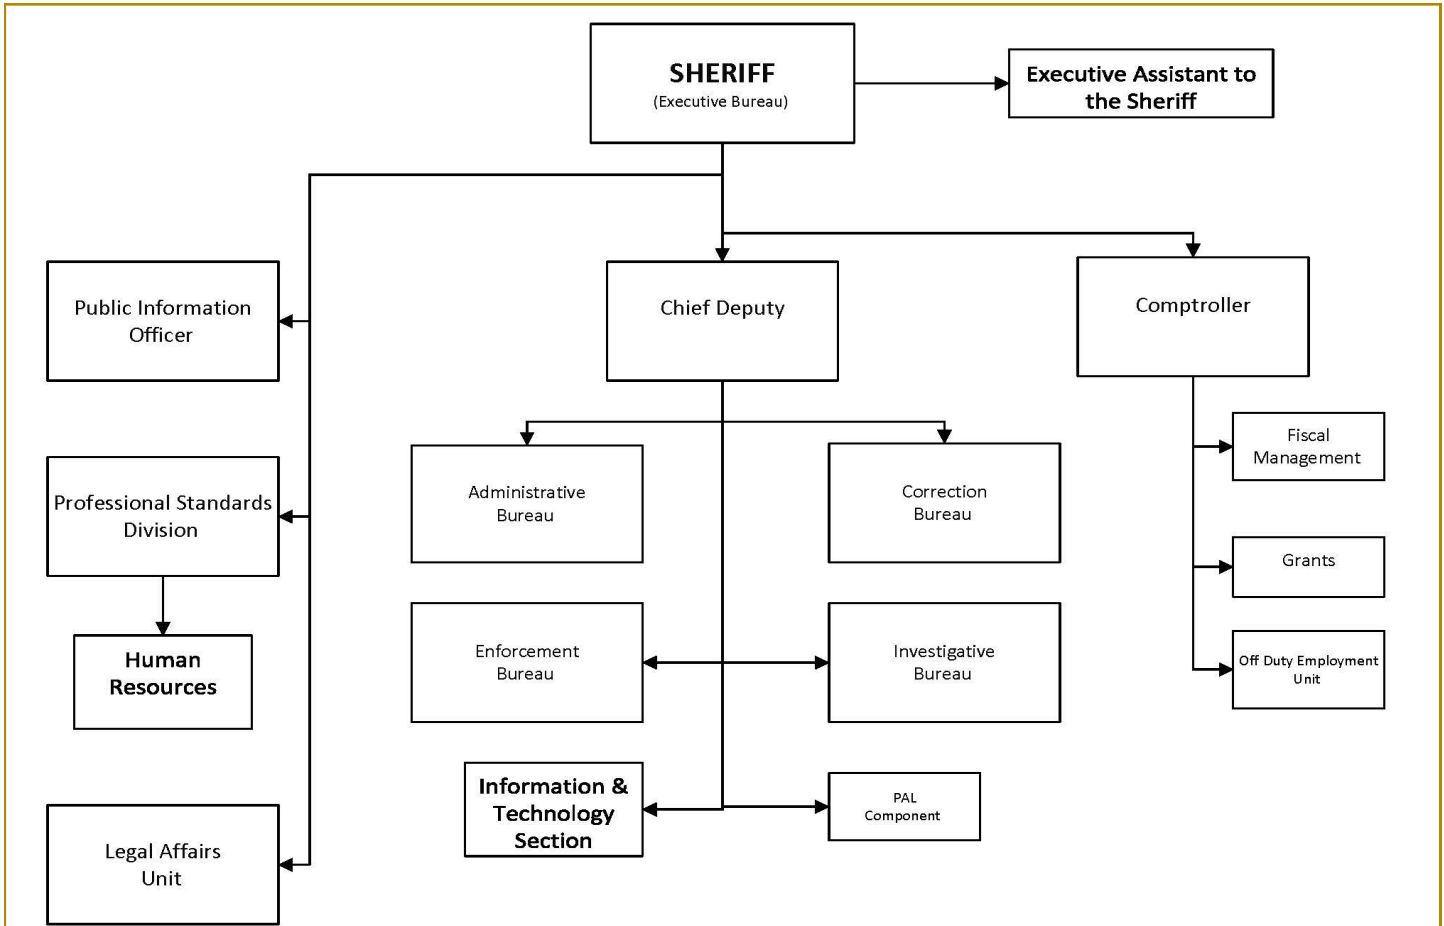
SHERIFF
(Executive Bureau)

Executive Assistant to the Sheriff

Public Information Officer

Chief Deputy

Comptroller

Administrative Bureau

Correction Bureau

Fiscal Management

Professional Standards Division

Grants

Human Resources

Enforcement Bureau

Investigative Bureau

Off Duty Employment Unit

Information & Technology Section

PAL Component

Legal Affairs Unit